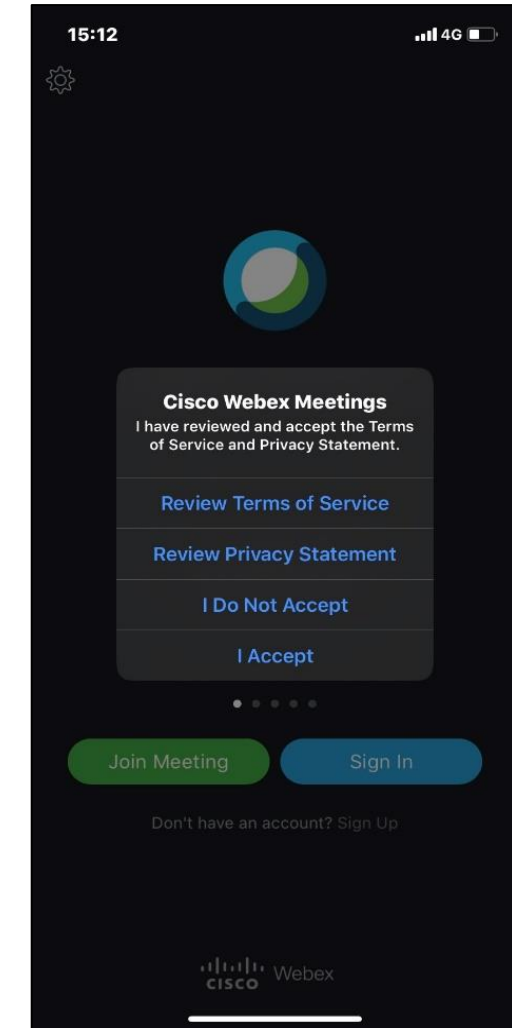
15:12

4G

Cisco Webex Meetings
I have reviewed and accept the Terms of Service and Privacy Statement.

Review Terms of Service

Review Privacy Statement

I Do Not Accept

I Accept

Join Meeting

Sign In

Don't have an account? Sign Up

cisco Webex